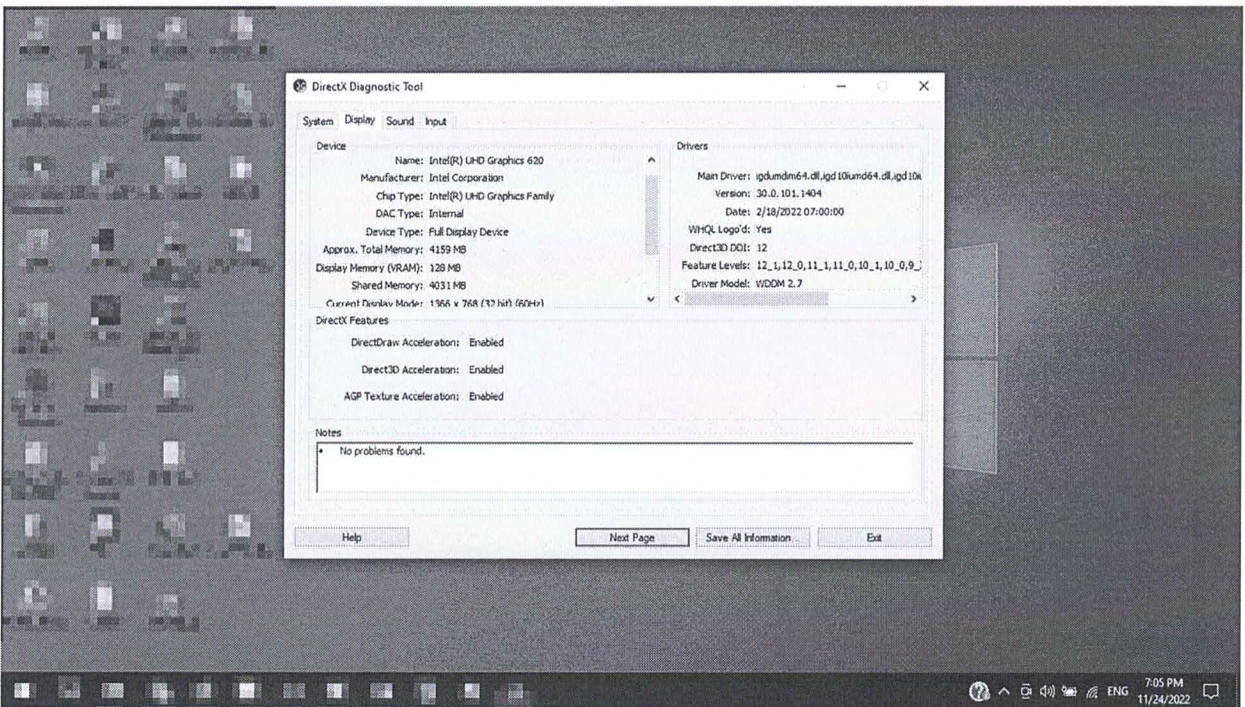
DirectX Diagnostic Tool

System Display Sound Input

Device

Name: Intel(R) UHD Graphics 620
Manufacturer: Intel Corporation
Chip Type: Intel(R) UHD Graphics Family
DAC Type: Internal
Device Type: Full Display Device
Approx. Total Memory: 4159 MB
Display Memory (VRAM): 128 MB
Shared Memory: 4031 MB
Current Display Mode: 1366 x 768 (32 bit) (60Hz)

Drivers

Main Driver: igdumdm64.dll,igd10iumd64.dll,igd10i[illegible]
Version: 30.0.101.1404
Date: 2/18/2022 07:00:00
WHQL Logo'd: Yes
Direct3D DDI: 12
Feature Levels: 12_1,12_0,11_1,11_0,10_1,10_0,9_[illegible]
Driver Model: WDDM 2.7

DirectX Features

DirectDraw Acceleration: Enabled
Direct3D Acceleration: Enabled
AGP Texture Acceleration: Enabled

Notes

No problems found.

Help
Next Page
Save All Information...
Exit

ENG 7:05 PM 11/24/2022